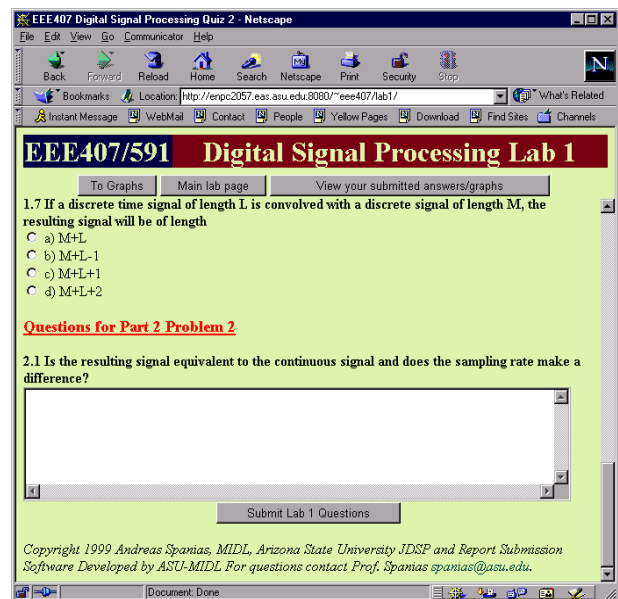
EEE407 Digital Signal Processing Quiz 2 - Netscape

File Edit View Go Communicator Help

Back Forward Reload Home Search Netscape Print Security Stop

Bookmarks Location: http://enpc2057.eas.asu.edu:8080/~eee407/lab1/ What's Related

Instant Message WebMail Contact People Yellow Pages Download Find Sites Channels

EEE407/591 Digital Signal Processing Lab 1

To Graphs Main lab page View your submitted answers/graphs

1.7 If a discrete time signal of length L is convolved with a discrete signal of length M, the resulting signal will be of length

a) M+L
b) M+L-1
c) M+L+1
d) M+L+2

Questions for Part 2 Problem 2

2.1 Is the resulting signal equivalent to the continuous signal and does the sampling rate make a difference?

Submit Lab 1 Questions

Copyright 1999 Andreas Spanias, MIDL, Arizona State University JDSP and Report Submission Software Developed by ASU-MIDL For questions contact Prof. Spanias spanias@asu.edu.

Document: Done